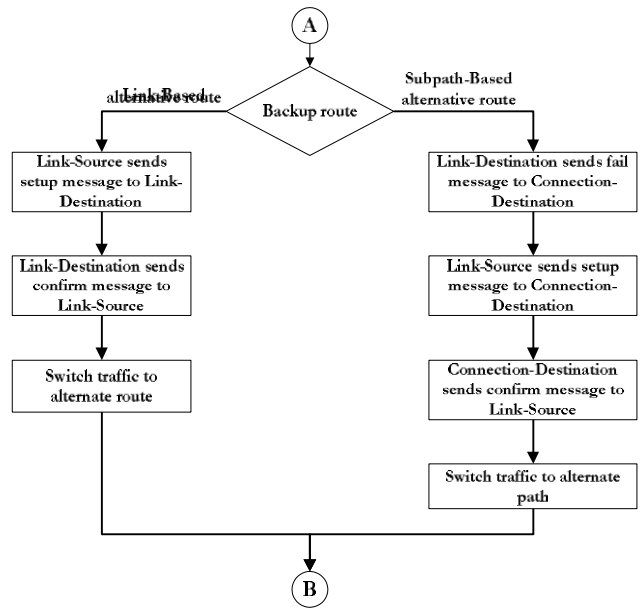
A

Link-Based alternative route

Backup route

Subpath-Based alternative route

Link-Source sends setup message to Link-Destination

Link-Destination sends confirm message to Link-Source

Switch traffic to alternate route

Link-Destination sends fail message to Connection-Destination

Link-Source sends setup message to Connection-Destination

Connection-Destination sends confirm message to Link-Source

Switch traffic to alternate path

B